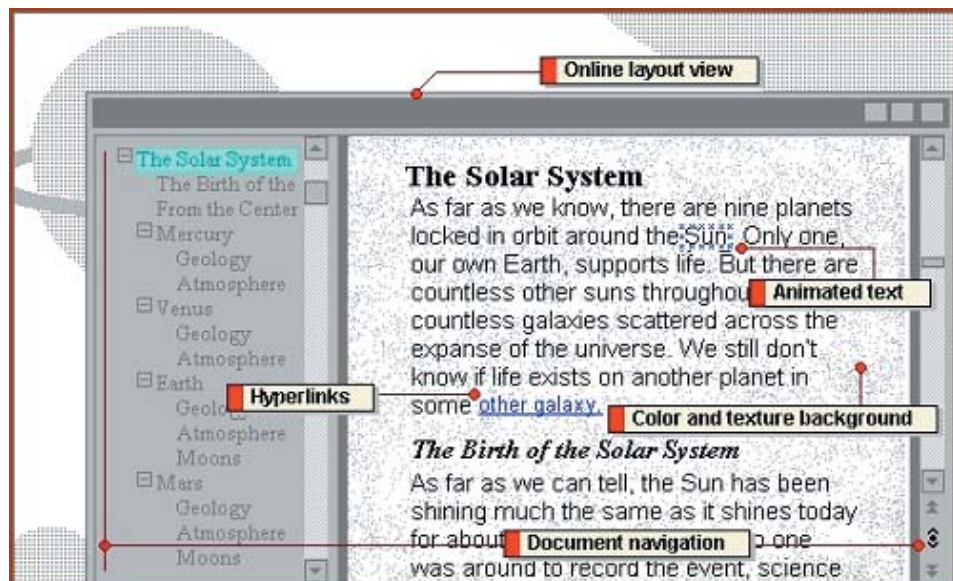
Online layout view

The Solar System
The Birth of the
From the Center
Mercury
Geology
Atmosphere
Venus
Geology
Atmosphere
Earth
Geolo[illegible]
Atmosphere
Moons
Mars
Geology
Atmosphere
Moons

The Solar System

As far as we know, there are nine planets locked in orbit around the Sun. Only one, our own Earth, supports life. But there are countless other suns throughou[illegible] countless galaxies scattered across the expanse of the universe. We still don't know if life exists on another planet in some other galaxy.

The Birth of the Solar System

As far as we can tell, the Sun has been shining much the same as it shines today for about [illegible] o one was around to record the event, science

Animated text

Hyperlinks

Color and texture background

Document navigation